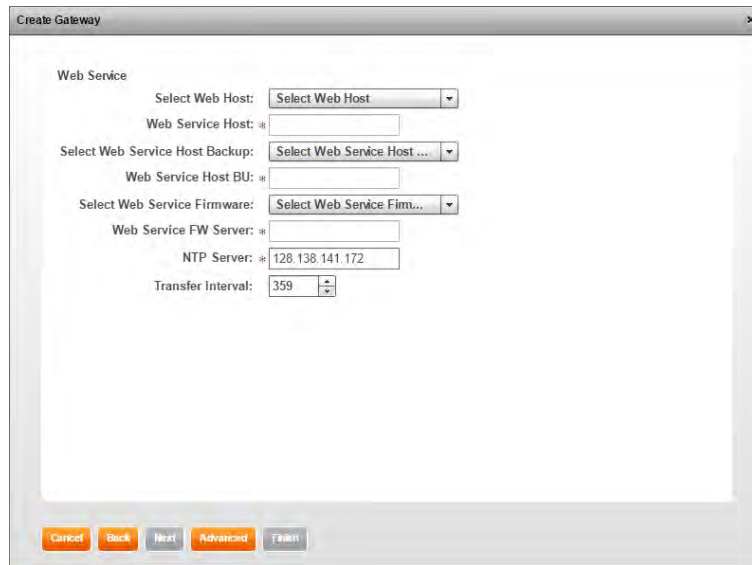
Create Gateway

×

Web Service

Select Web Host: Select Web Host

Web Service Host: *

Select Web Service Host Backup: Select Web Service Host ...

Web Service Host BU: *

Select Web Service Firmware: Select Web Service Firm...

Web Service FW Server: *

NTP Server: * 128.138.141.172

Transfer Interval: 359

Cancel Back Next Advanced Finish